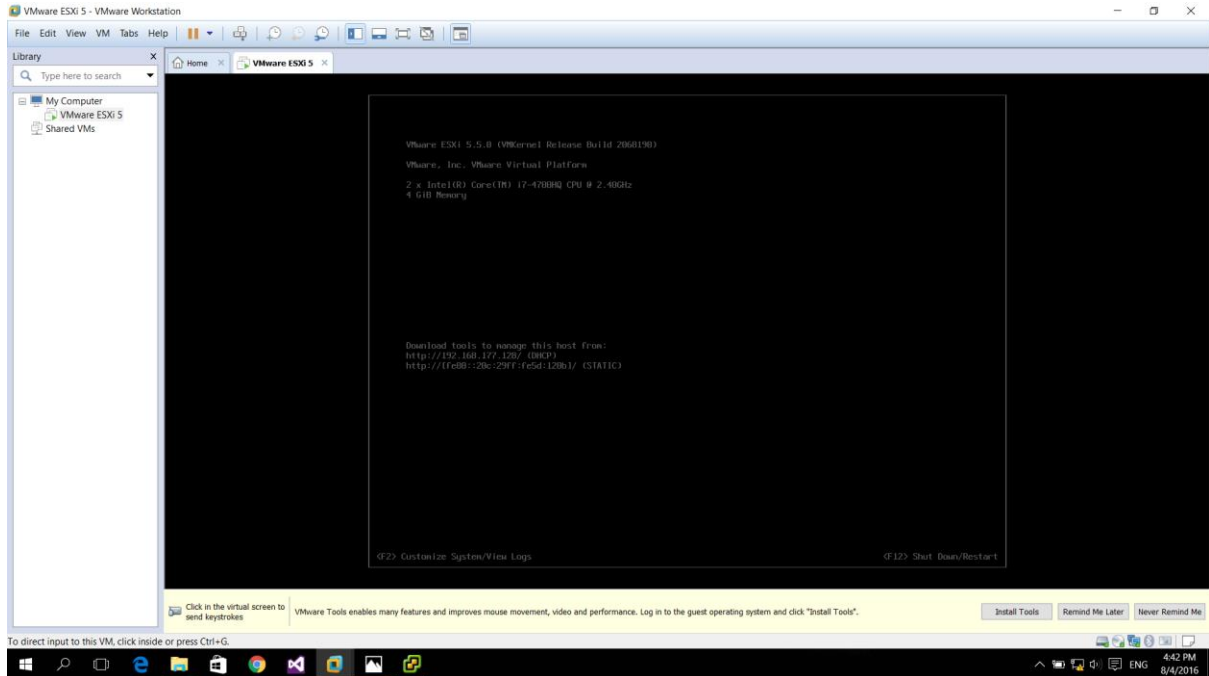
VMware ESXi 5 - VMware Workstation

File Edit View VM Tabs Help

Library

Type here to search

My Computer
VMware ESXi 5
Shared VMs

Home

VMware ESXi 5

VMware ESXi 5.5.0 (VMKernel Release Build 2068190)

VMware, Inc. VMware Virtual Platform

2 x Intel(R) Core(TM) i7-4700HQ CPU @ 2.40GHz
4 GiB Memory

Download tools to manage this host from:
http://192.168.177.128/ (DHCP)
http://[fe80::20c:29ff:fe5d:128b]/ (STATIC)

<F2> Customize System/View Logs

<F12> Shut Down/Restart

Click in the virtual screen to send keystrokes

VMware Tools enables many features and improves mouse movement, video and performance. Log in to the guest operating system and click "Install Tools".

Install Tools

Remind Me Later

Never Remind Me

To direct input to this VM, click inside or press Ctrl+G.

ENG

4:42 PM
8/4/2016